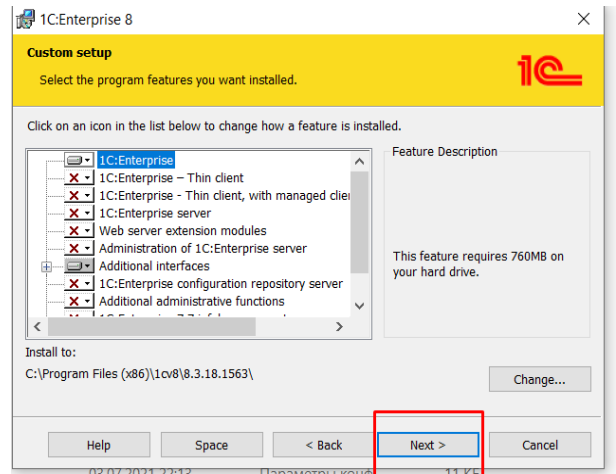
1C:Enterprise 8

Custom setup

Select the program features you want installed.

1C

Click on an icon in the list below to change how a feature is installed.

1C:Enterprise
1C:Enterprise – Thin client
1C:Enterprise - Thin client, with managed clie
1C:Enterprise server
Web server extension modules
Administration of 1C:Enterprise server
Additional interfaces
1C:Enterprise configuration repository server
Additional administrative functions
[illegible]

Feature Description

This feature requires 760MB on your hard drive.

Install to:
C:\Program Files (x86)\1cv8\8.3.18.1563\

Change...

Help
Space
< Back
Next >
Cancel

03.07.2021 22:13
Параметры конф
11 КБ